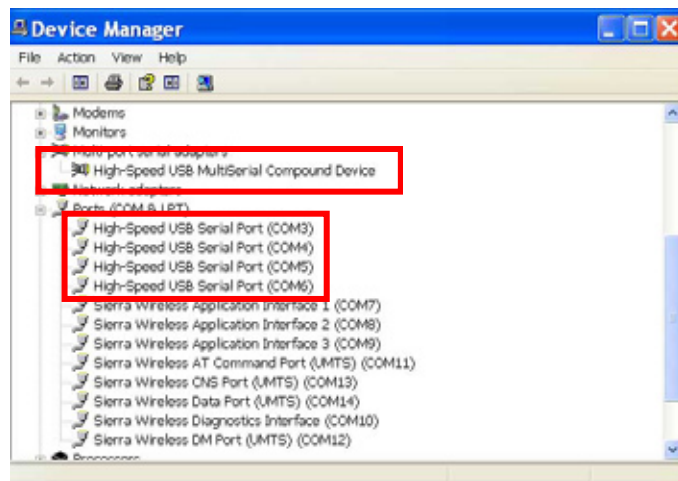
Device Manager

File Action View Help

Modems
Monitors
Multi-port serial adapters
High-Speed USB MultiSerial Compound Device
Network adapters
Ports (COM & LPT)
High-Speed USB Serial Port (COM3)
High-Speed USB Serial Port (COM4)
High-Speed USB Serial Port (COM5)
High-Speed USB Serial Port (COM6)
Sierra Wireless Application Interface 1 (COM7)
Sierra Wireless Application Interface 2 (COM8)
Sierra Wireless Application Interface 3 (COM9)
Sierra Wireless AT Command Port (UMTS) (COM11)
Sierra Wireless CNS Port (UMTS) (COM13)
Sierra Wireless Data Port (UMTS) (COM14)
Sierra Wireless Diagnostics Interface (COM10)
Sierra Wireless DM Port (UMTS) (COM12)
Processors